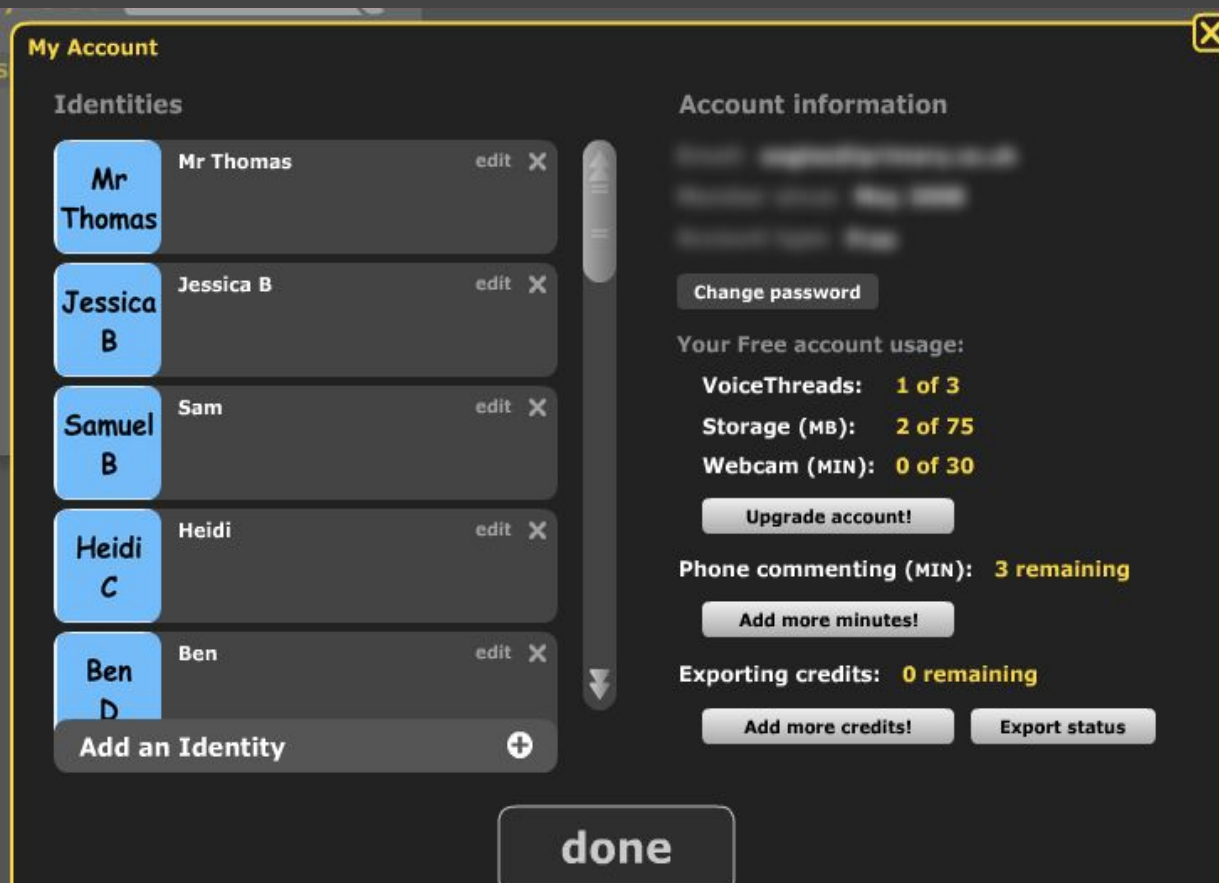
My Account

Identities

Mr Thomas
Mr Thomas edit

Jessica B
Jessica B edit

Samuel B
Sam edit

Heidi C
Heidi edit

Ben D
Ben edit

Add an Identity

Account information

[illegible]
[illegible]
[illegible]

Change password

Your Free account usage:

VoiceThreads: 1 of 3
Storage (MB): 2 of 75
Webcam (MIN): 0 of 30

Upgrade account!

Phone commenting (MIN): 3 remaining

Add more minutes!

Exporting credits: 0 remaining

Add more credits!
Export status

done